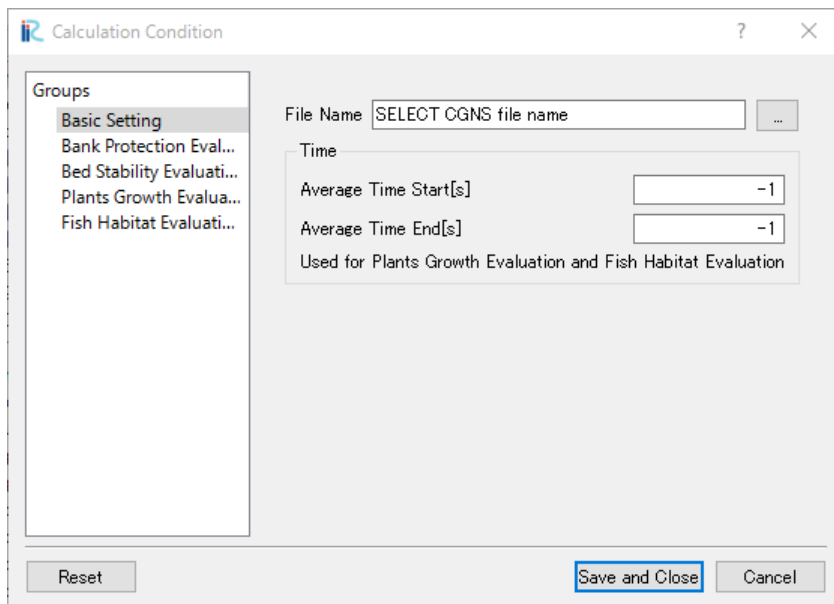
iR Calculation Condition ? ×

Groups
Basic Setting
Bank Protection Eval...
Bed Stability Evaluati...
Plants Growth Evalua...
Fish Habitat Evaluati...

File Name SELECT CGNS file name ...

Time
Average Time Start[s] -1
Average Time End[s] -1
Used for Plants Growth Evaluation and Fish Habitat Evaluation

Reset
Save and Close
Cancel